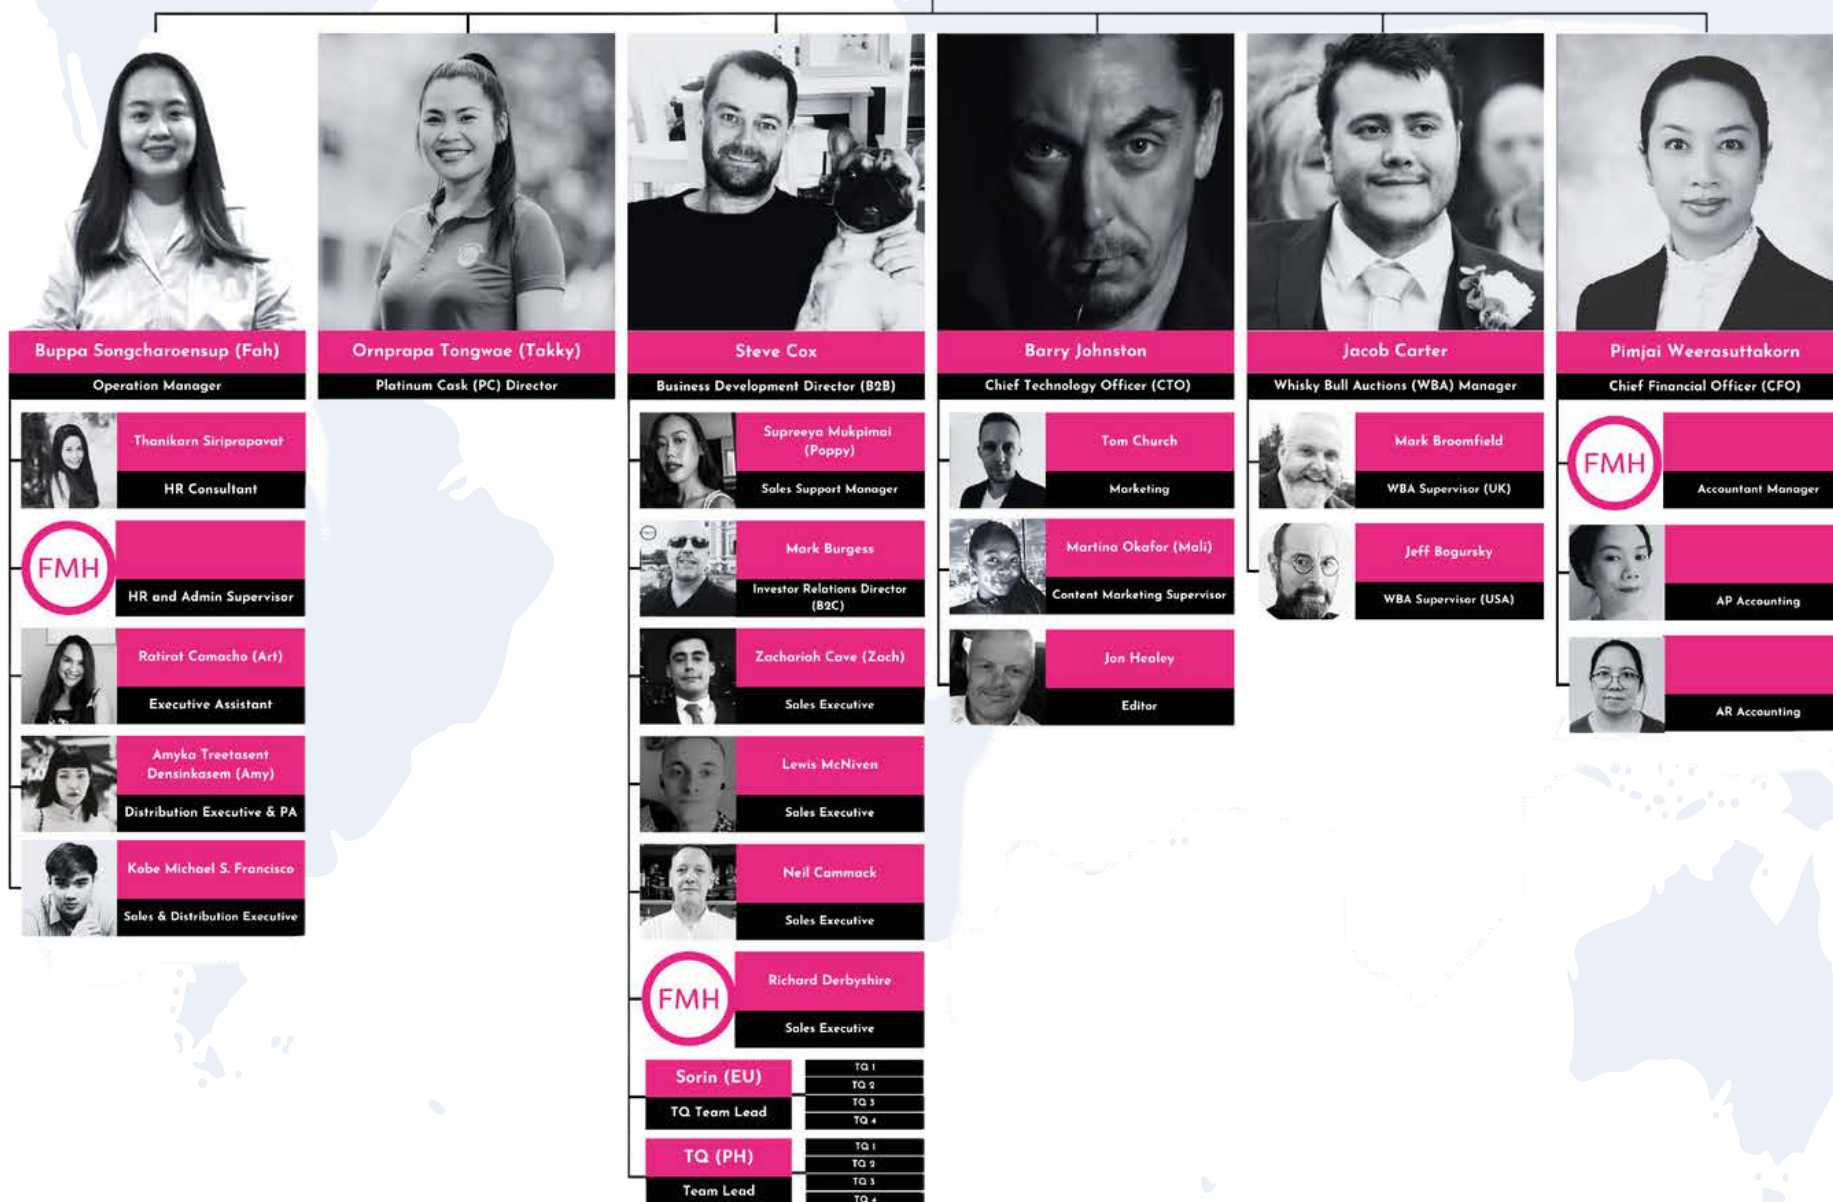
Buppa Songcharoensup (Fah)
Operation Manager

Thanikarn Siriprapavat
HR Consultant

FMH
HR and Admin Supervisor

Ratirat Camacho (Art)
Executive Assistant

Amyka Treetasent Densinkasem (Amy)
Distribution Executive & PA

Kobe Michael S. Francisco
Sales & Distribution Executive

Ornprapa Tongwae (Takky)
Platinum Cask (PC) Director

Steve Cox
Business Development Director (B2B)

Supreeya Mukpimai (Poppy)
Sales Support Manager

Mark Burgess
Investor Relations Director (B2C)

Zachariah Cave (Zach)
Sales Executive

Lewis McNiven
Sales Executive

Neil Cammack
Sales Executive

FMH
Richard Derbyshire
Sales Executive

Sorin (EU)
TQ Team Lead
TQ 1
TQ 2
TQ 3
TQ 4

TQ (PH)
Team Lead
TQ 1
TQ 2
TQ 3
TQ 4

Barry Johnston
Chief Technology Officer (CTO)

Tom Church
Marketing

Martina Okafor (Mali)
Content Marketing Supervisor

Jon Healey
Editor

Jacob Carter
Whisky Bull Auctions (WBA) Manager

Mark Broomfield
WBA Supervisor (UK)

Jeff Bogursky
WBA Supervisor (USA)

Pimjai Weerasuttakorn
Chief Financial Officer (CFO)

FMH
Accountant Manager

AP Accounting

AR Accounting